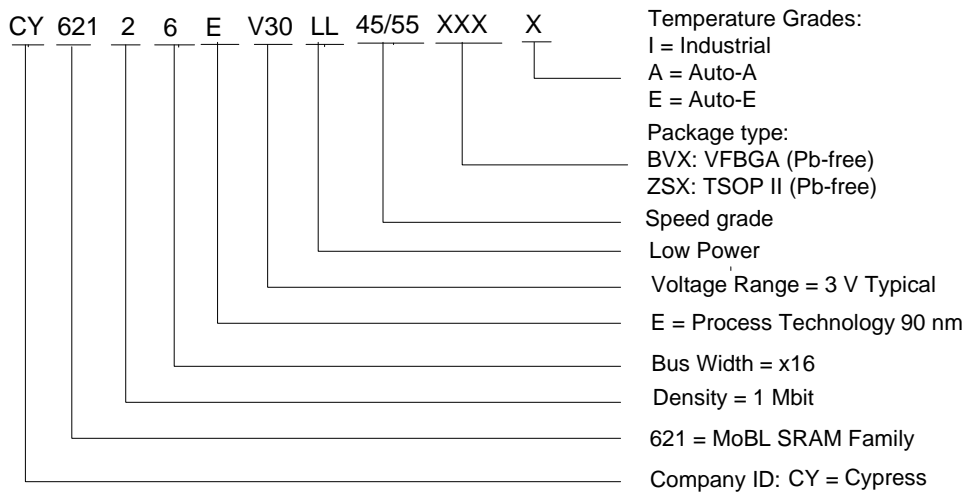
CY 621 2 6 E V30 LL 45/55 XXX X

Temperature Grades:
I = Industrial
A = Auto-A
E = Auto-E

Package type:
BVX: VFBGA (Pb-free)
ZSX: TSOP II (Pb-free)

Speed grade

Low Power

Voltage Range = 3 V Typical

E = Process Technology 90 nm

Bus Width = x16

Density = 1 Mbit

621 = MoBL SRAM Family

Company ID: CY = Cypress